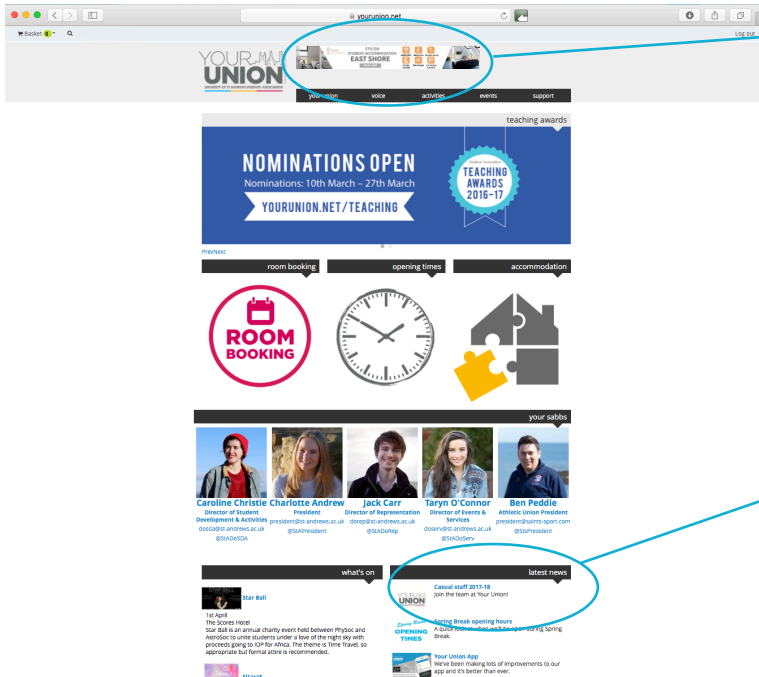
yourunion.net

Basket 0

Log out

YOUR UNION
UNIVERSITY OF ST ANDREWS STUDENTS' ASSOCIATION

STYLISH STUDENT ACCOMMODATION
EAST SHORE

your union | voice | activities | events | support

teaching awards

NOMINATIONS OPEN
Nominations: 10th March – 27th March
YOURUNION.NET/TEACHING

TEACHING AWARDS 2016-17

PrevNext

room booking | opening times | accommodation

ROOM BOOKING

your sabbs

Caroline Christie
Director of Student Development & Activities
dosda@st-andrews.ac.uk
@StADoSDA

Charlotte Andrew
President
president@st-andrews.ac.uk
@StAPresident

Jack Carr
Director of Representation
dorep@st-andrews.ac.uk
@StADoRep

Taryn O'Connor
Director of Events & Services
doserv@st-andrews.ac.uk
@StADoServ

Ben Peddie
Athletic Union President
president@saints-sport.com
@StsPresident

what's on

STAR BALL
Star Ball
1st April
The Scores Hotel
Star Ball is an annual charity event held between PhySoc and AstroSoc to unite students under a love of the night sky with proceeds going to IOP for Africa. The theme is Time Travel, so appropriate but formal attire is recommended.

Sitsoc

latest news

Casual staff 2017-18
Join the team at Your Union!

Spring Break opening hours
A quick look at what we'll be open during Spring Break.

OPENING TIMES

Your Union App
We've been making lots of improvements to our app and it's better than ever.